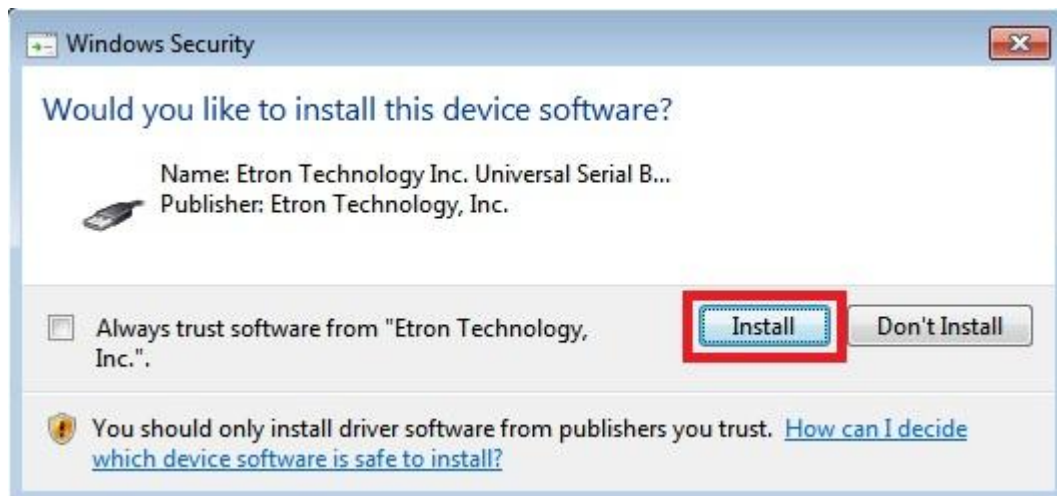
Windows Security

Would you like to install this device software?

Name: Etron Technology Inc. Universal Serial B...
Publisher: Etron Technology, Inc.

Always trust software from "Etron Technology, Inc.".

Install

Don't Install

You should only install driver software from publishers you trust. How can I decide which device software is safe to install?